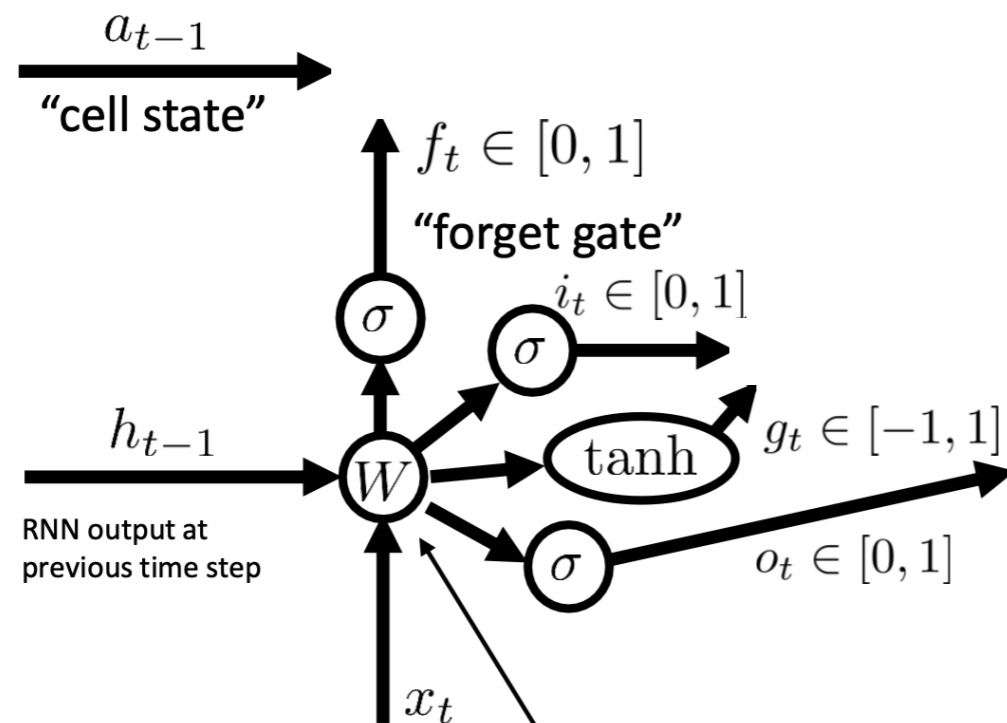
$a_{t-1}$

"cell state"

$f_t \in [0, 1]$

"forget gate"

$\sigma$

$i_t \in [0, 1]$

$\sigma$

$h_{t-1}$

$W$

$\tanh$

$g_t \in [-1, 1]$

RNN output at previous time step

$\sigma$

$o_t \in [0, 1]$

$x_t$